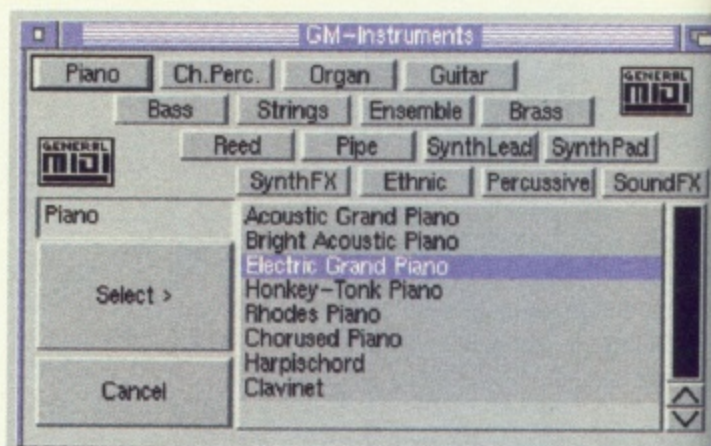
GM-Instruments

Piano Ch.Perc. Organ Guitar
Bass Strings Ensemble Brass
Reed Pipe SynthLead SynthPad
SynthFX Ethnic Percussive SoundFX

GENERAL MIDI

GENERAL MIDI

Piano

Select >

Cancel

Acoustic Grand Piano
Bright Acoustic Piano
Electric Grand Piano
Honkey-Tonk Piano
Rhodes Piano
Chorused Piano
Harpischord
Clavinet